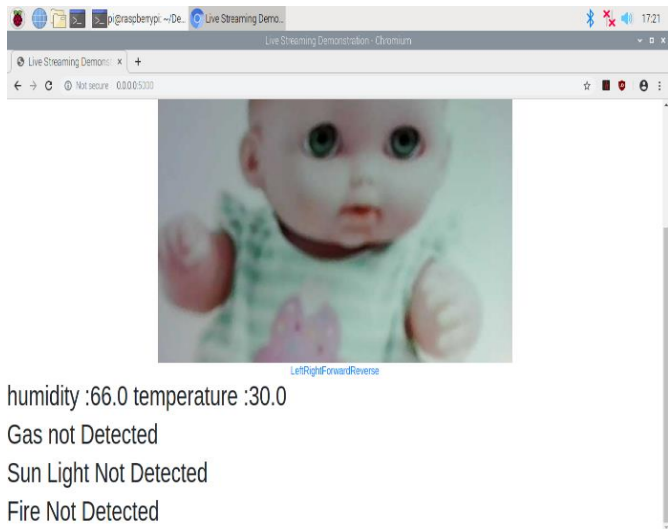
pi@raspberrypi: ~/De... Live Streaming Demo... 17:21

Live Streaming Demonstration - Chromium

Live Streaming Demonst ×
+

Not secure 0.0.0.0:5000

LeftRightForwardReverse

humidity :66.0 temperature :30.0

Gas not Detected

Sun Light Not Detected

Fire Not Detected